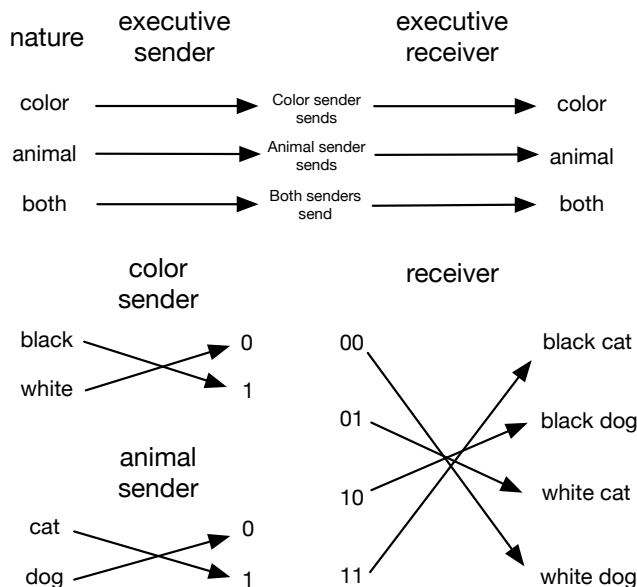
nature

executive sender

executive receiver

color

Color sender sends

color

animal

Animal sender sends

animal

both

Both senders send

both

color sender

black

white

0

1

receiver

00

01

10

11

black cat

black dog

white cat

white dog

animal sender

cat

dog

0

1